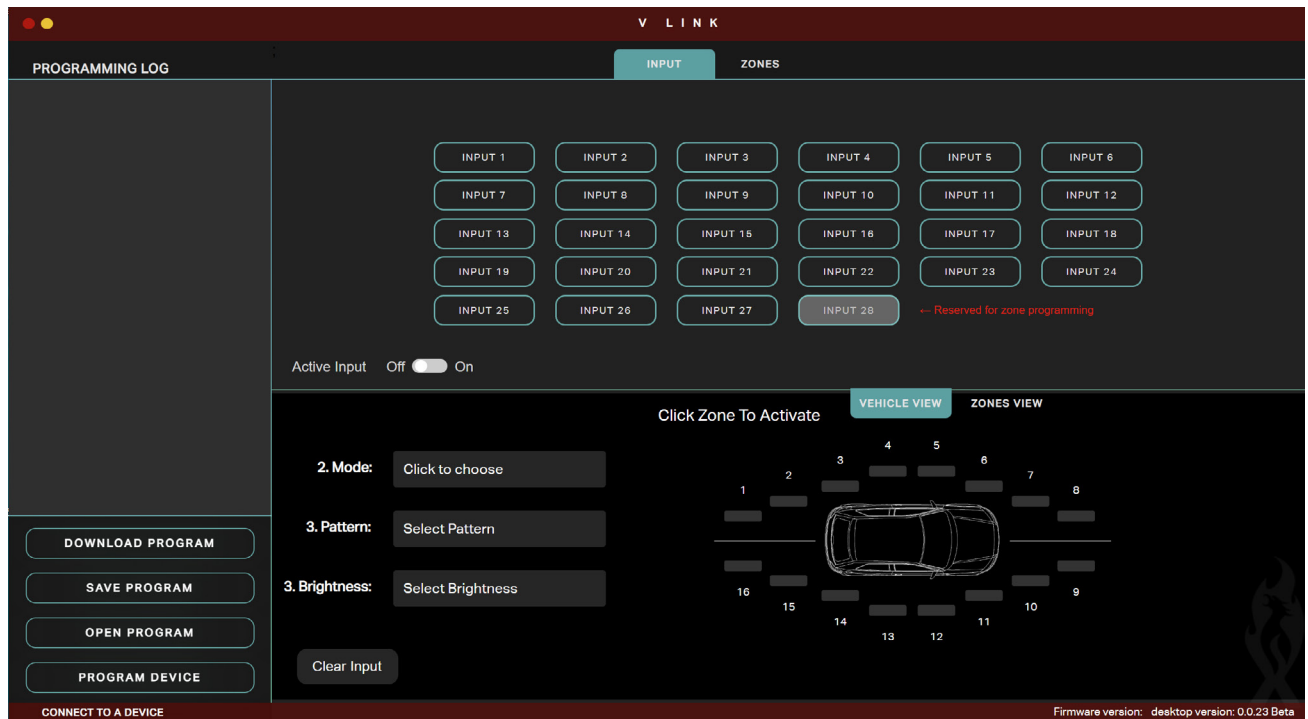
V LINK

PROGRAMMING LOG

INPUT ZONES

| INPUT 1 | INPUT 2 | INPUT 3 | INPUT 4 | INPUT 5 | INPUT 6 |
|---|---|---|---|---|---|
| INPUT 7 | INPUT 8 | INPUT 9 | INPUT 10 | INPUT 11 | INPUT 12 |
| INPUT 13 | INPUT 14 | INPUT 15 | INPUT 16 | INPUT 17 | INPUT 18 |
| INPUT 19 | INPUT 20 | INPUT 21 | INPUT 22 | INPUT 23 | INPUT 24 |
| INPUT 25 | INPUT 26 | INPUT 27 | INPUT 28 | ← Reserved for zone programming | |

Active Input Off On

VEHICLE VIEW ZONES VIEW

Click Zone To Activate

2. Mode: Click to choose

3. Pattern: Select Pattern

3. Brightness: Select Brightness

Clear Input

4 5 3 6 2 7 1 8 16 9 15 10 14 11 13 12

DOWNLOAD PROGRAM

SAVE PROGRAM

OPEN PROGRAM

PROGRAM DEVICE

CONNECT TO A DEVICE

Firmware version: desktop version: 0.0.23 Beta